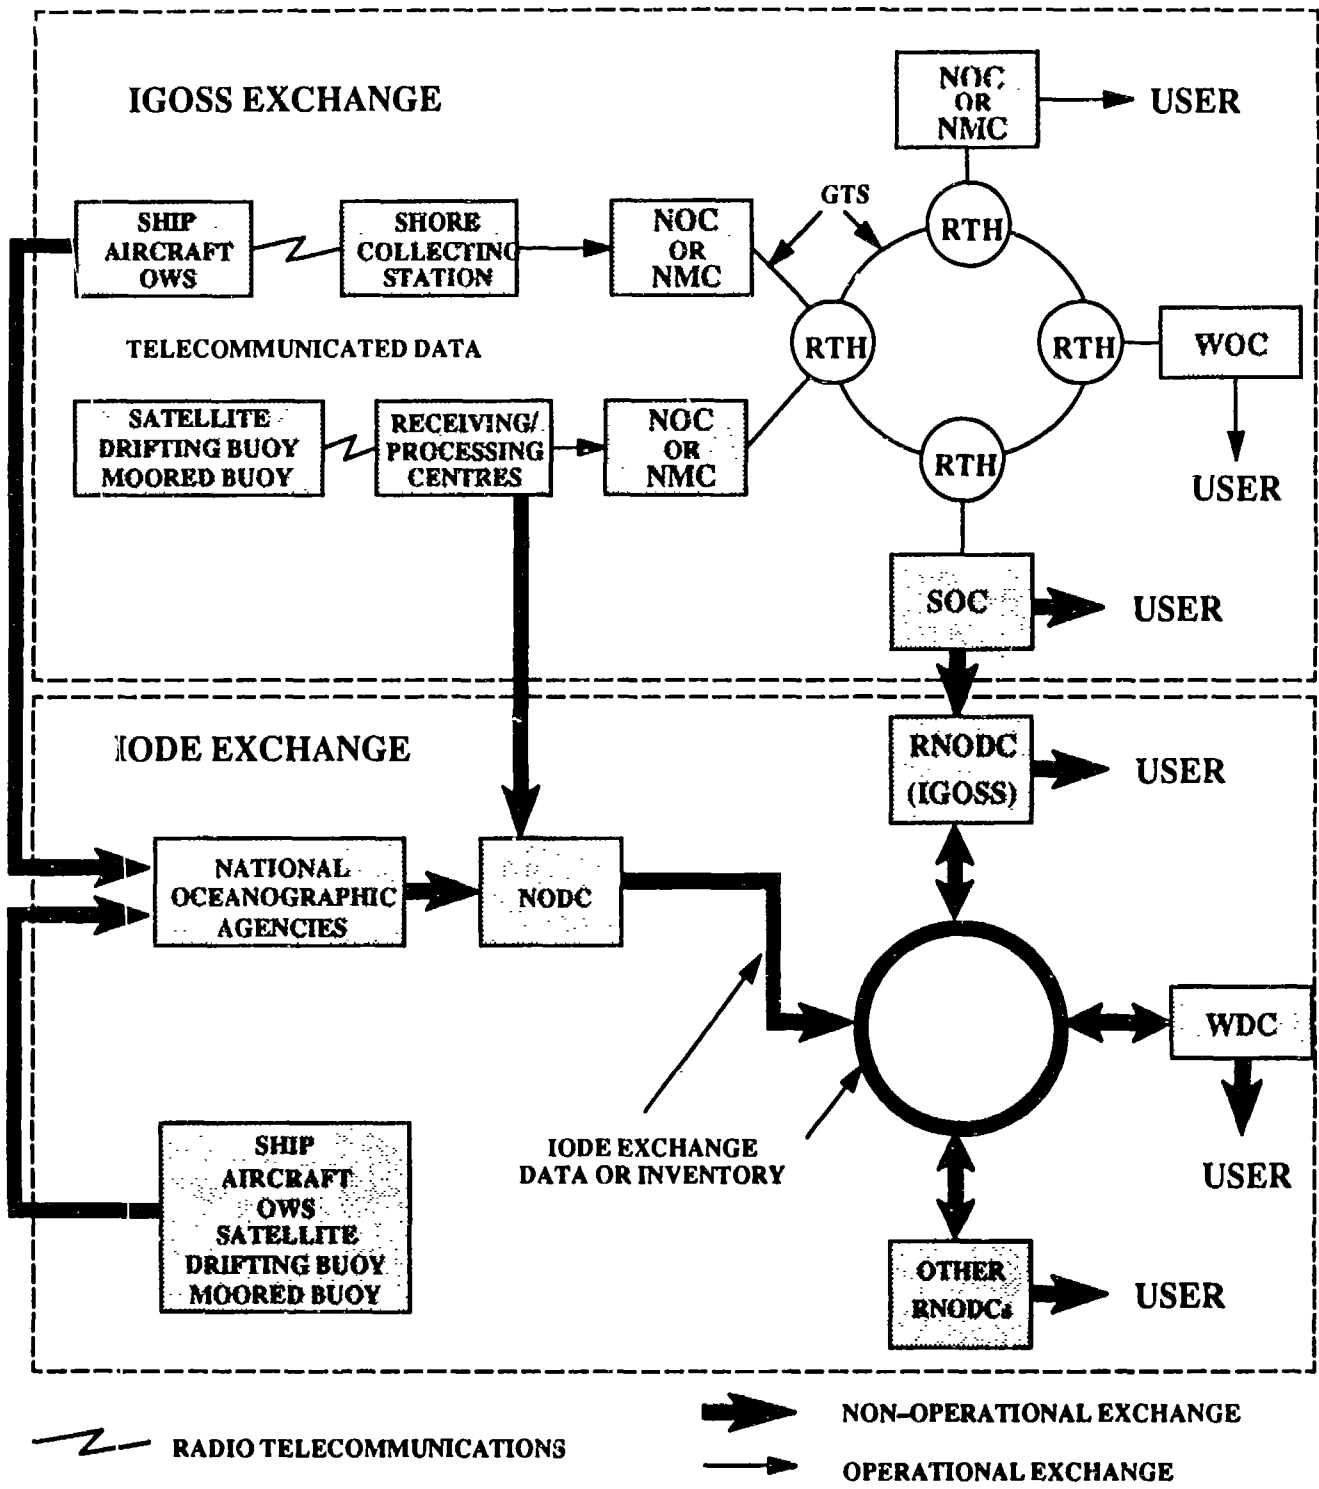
IGOSS EXCHANGE

NOC OR NMC → USER

GTS

SHIP AIRCRAFT OWS

SHORE COLLECTING STATION

NOC OR NMC

RTH

RTH

RTH

WOC

RTH

USER

TELECOMMUNICATED DATA

SATELLITE DRIFTING BUOY MOORED BUOY

RECEIVING/ PROCESSING CENTRES

NOC OR NMC

SOC

USER

IODE EXCHANGE

RNODC (IGOSS)

USER

NATIONAL OCEANOGRAPHIC AGENCIES

NODC

WDC

USER

SHIP AIRCRAFT OWS SATELLITE DRIFTING BUOY MOORED BUOY

IODE EXCHANGE DATA OR INVENTORY

OTHER RNODCs

USER

RADIO TELECOMMUNICATIONS

NON-OPERATIONAL EXCHANGE

OPERATIONAL EXCHANGE